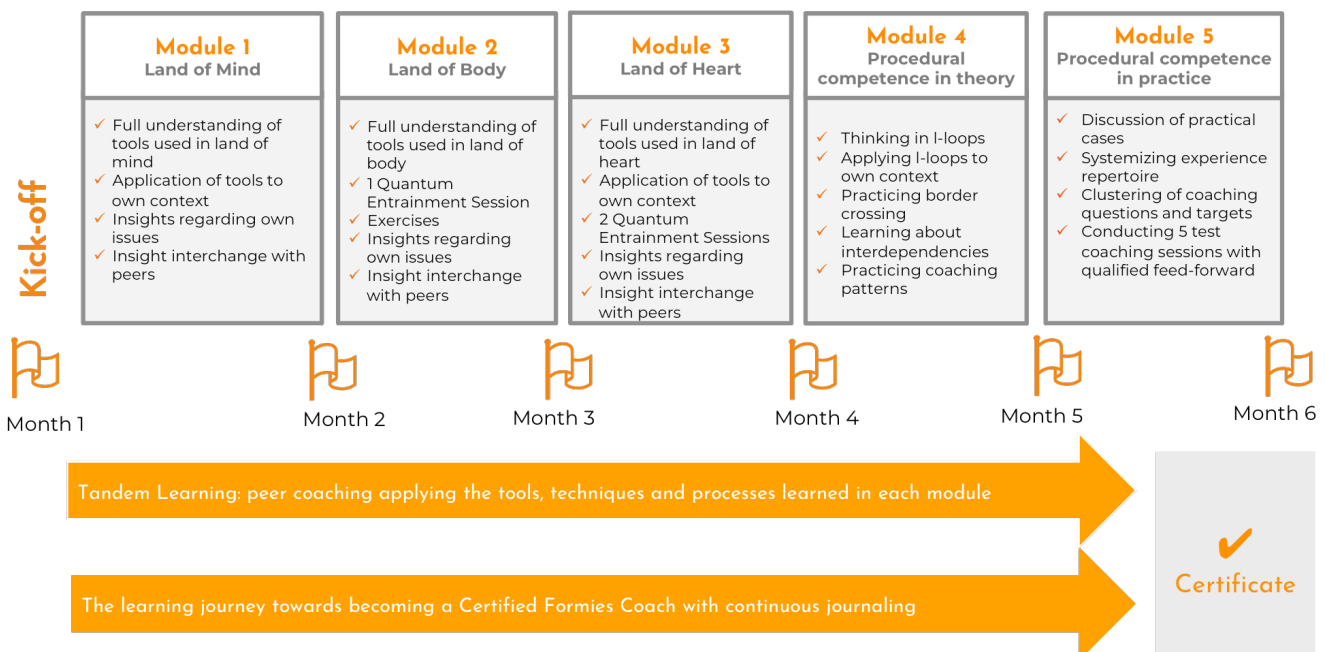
Kick-off

Module 1
Land of Mind

✓ Full understanding of tools used in land of mind
✓ Application of tools to own context
✓ Insights regarding own issues
✓ Insight interchange with peers

Module 2
Land of Body

✓ Full understanding of tools used in land of body
✓ 1 Quantum Entrainment Session
✓ Exercises
✓ Insights regarding own issues
✓ Insight interchange with peers

Module 3
Land of Heart

✓ Full understanding of tools used in land of heart
✓ Application of tools to own context
✓ 2 Quantum Entrainment Sessions
✓ Insights regarding own issues
✓ Insight interchange with peers

Module 4
Procedural competence in theory

✓ Thinking in I-loops
✓ Applying I-loops to own context
✓ Practicing border crossing
✓ Learning about interdependencies
✓ Practicing coaching patterns

Module 5
Procedural competence in practice

✓ Discussion of practical cases
✓ Systemizing experience repertoire
✓ Clustering of coaching questions and targets
✓ Conducting 5 test coaching sessions with qualified feed-forward

Month 1

Month 2

Month 3

Month 4

Month 5

Month 6

Tandem Learning: peer coaching applying the tools, techniques and processes learned in each module

The learning journey towards becoming a Certified Formies Coach with continuous journaling

✔
Certificate